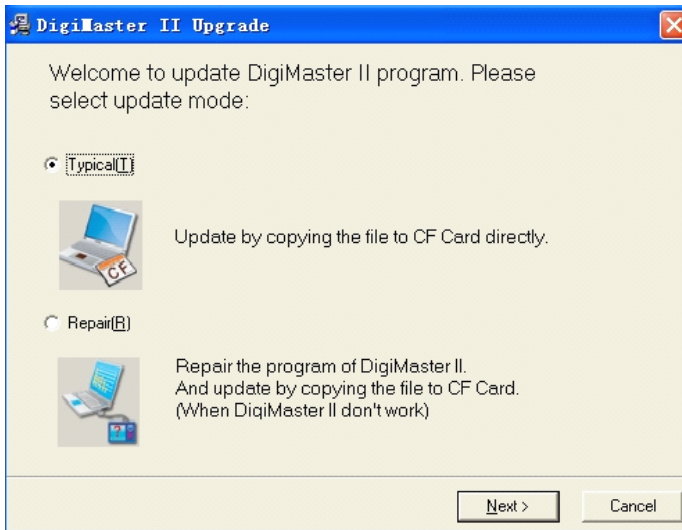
DigiMaster II Upgrade

Welcome to update DigiMaster II program. Please select update mode:

Typical(T)

CF

Update by copying the file to CF Card directly.

Repair(R)

Repair the program of DigiMaster II.
And update by copying the file to CF Card.
(When DiqiMaster II don't work)

Next >

Cancel